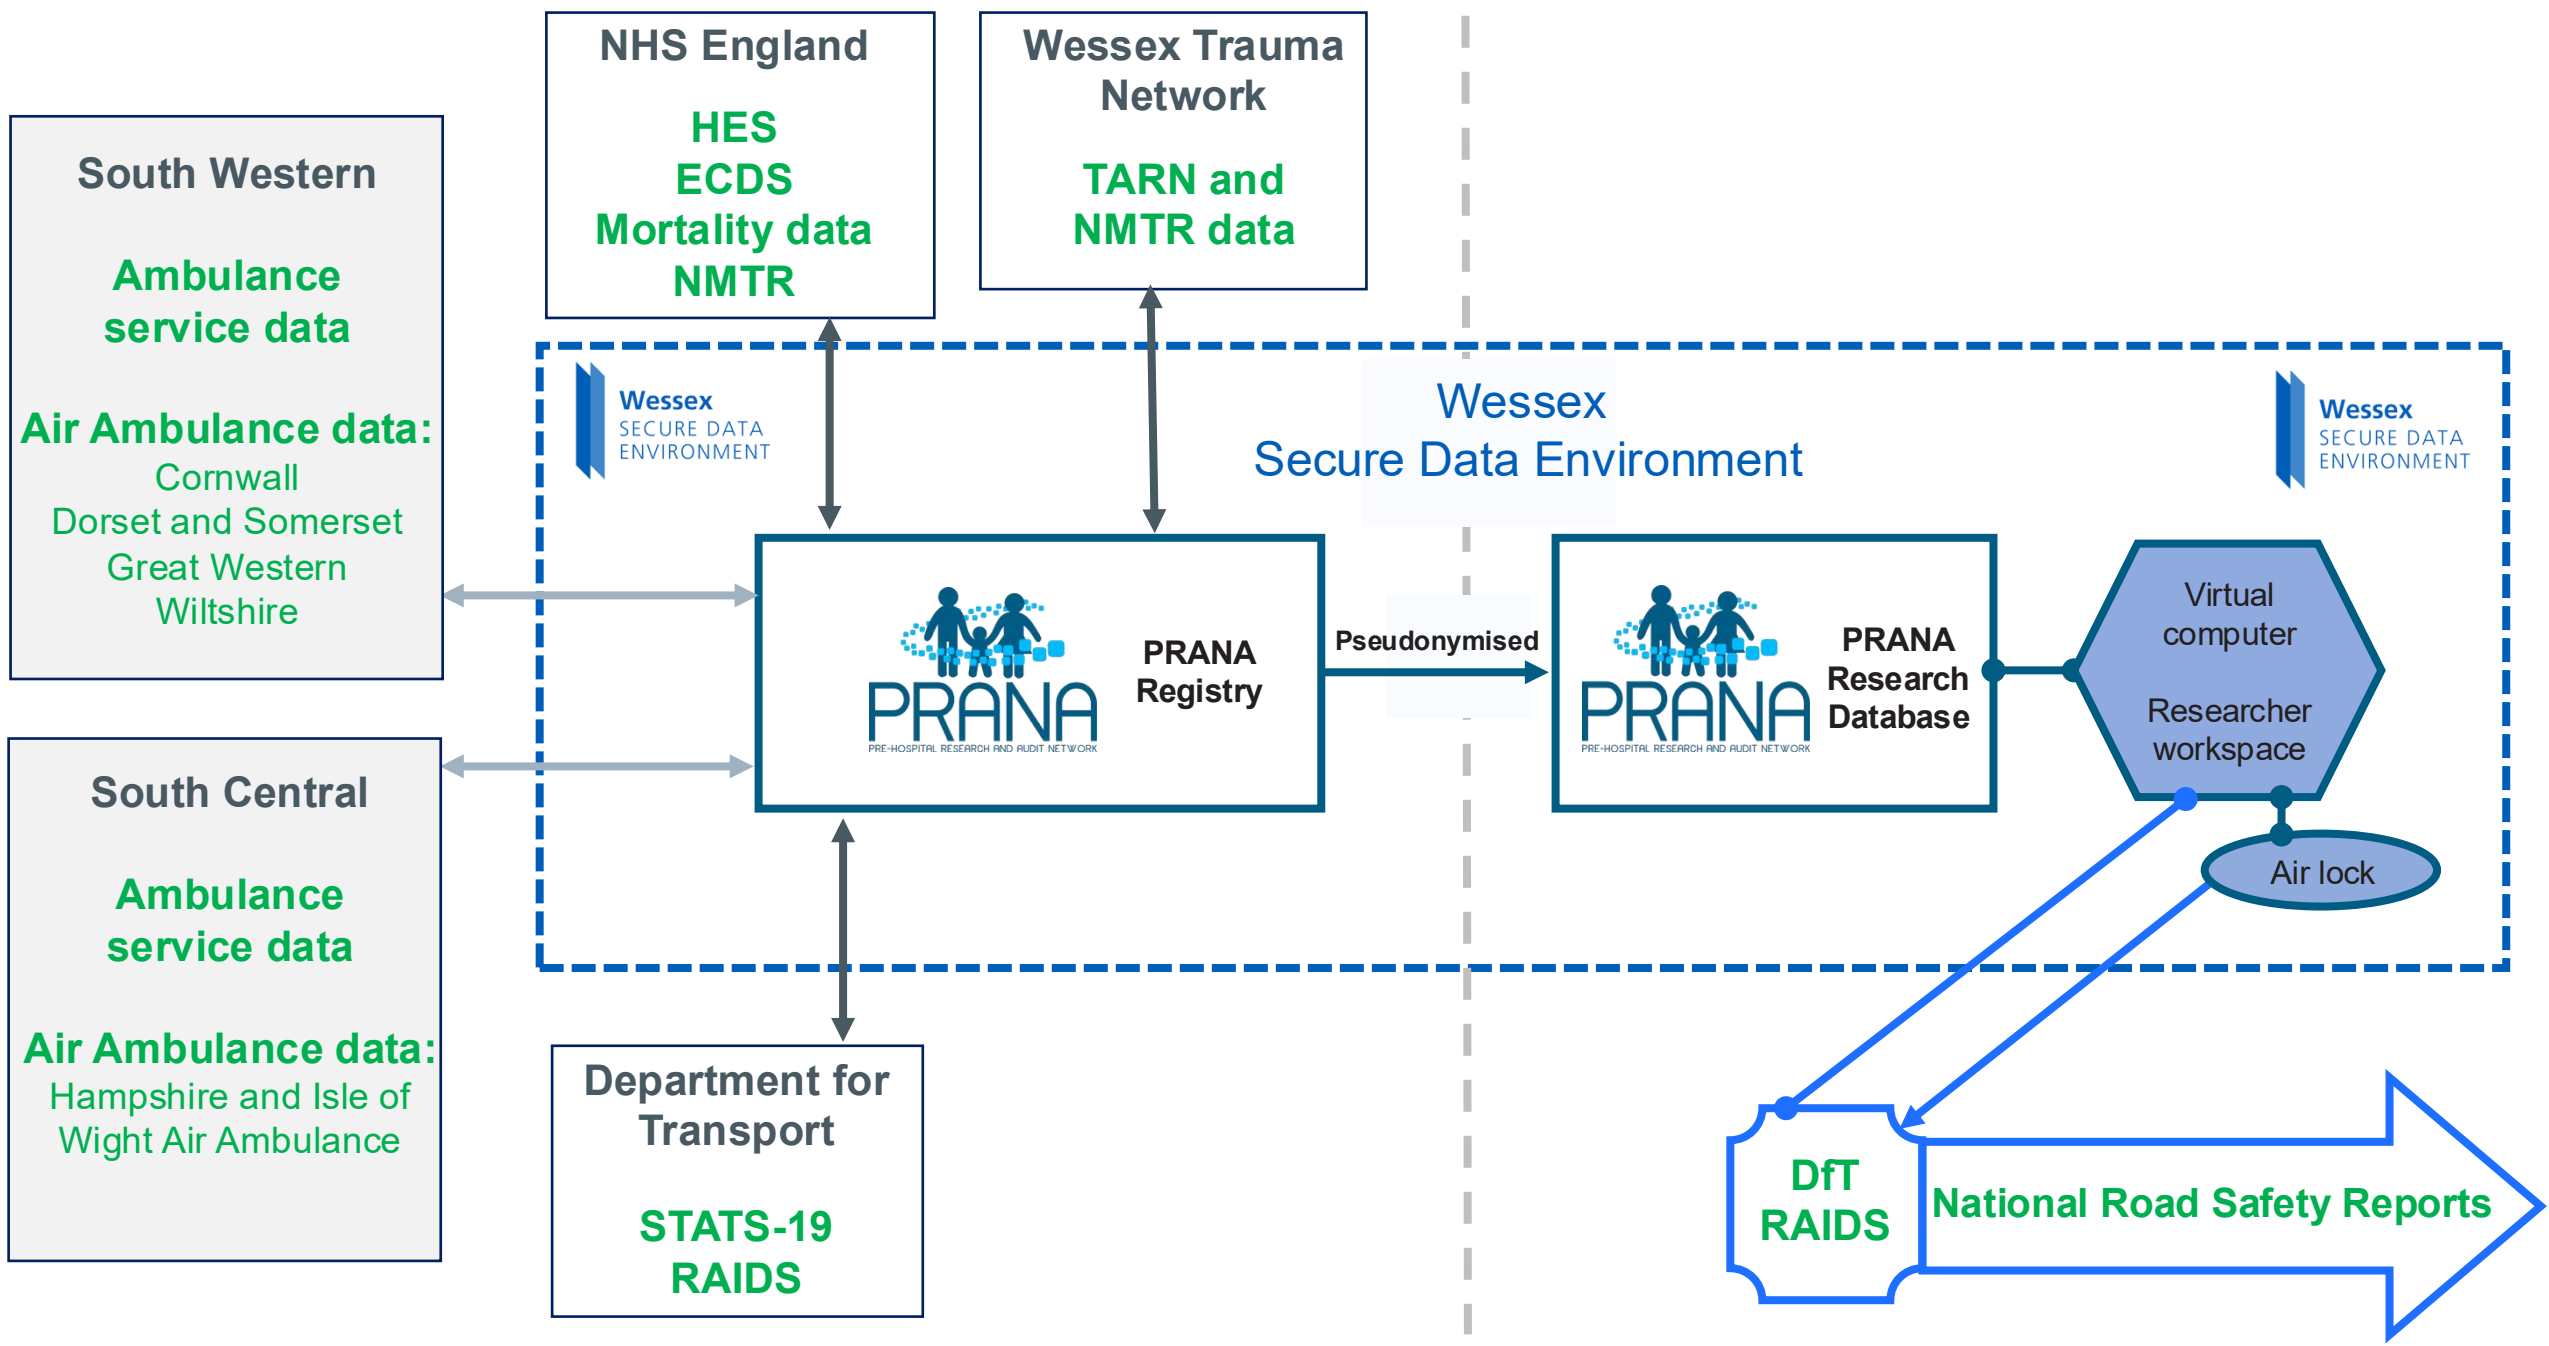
South Western

Ambulance service data

Air Ambulance data:
Cornwall
Dorset and Somerset
Great Western
Wiltshire

South Central

Ambulance service data

Air Ambulance data:
Hampshire and Isle of Wight Air Ambulance

NHS England

HES
ECDS
Mortality data
NMTR

Wessex Trauma Network

TARN and NMTR data

Wessex SECURE DATA ENVIRONMENT

Wessex
Secure Data Environment

Wessex SECURE DATA ENVIRONMENT

PRANA PRE-HOSPITAL RESEARCH AND AUDIT NETWORK

PRANA Registry

Pseudonymised

PRANA PRE-HOSPITAL RESEARCH AND AUDIT NETWORK

PRANA Research Database

Virtual computer

Researcher workspace

Air lock

Department for Transport

STATS-19
RAIDS

DfT RAIDS

National Road Safety Reports